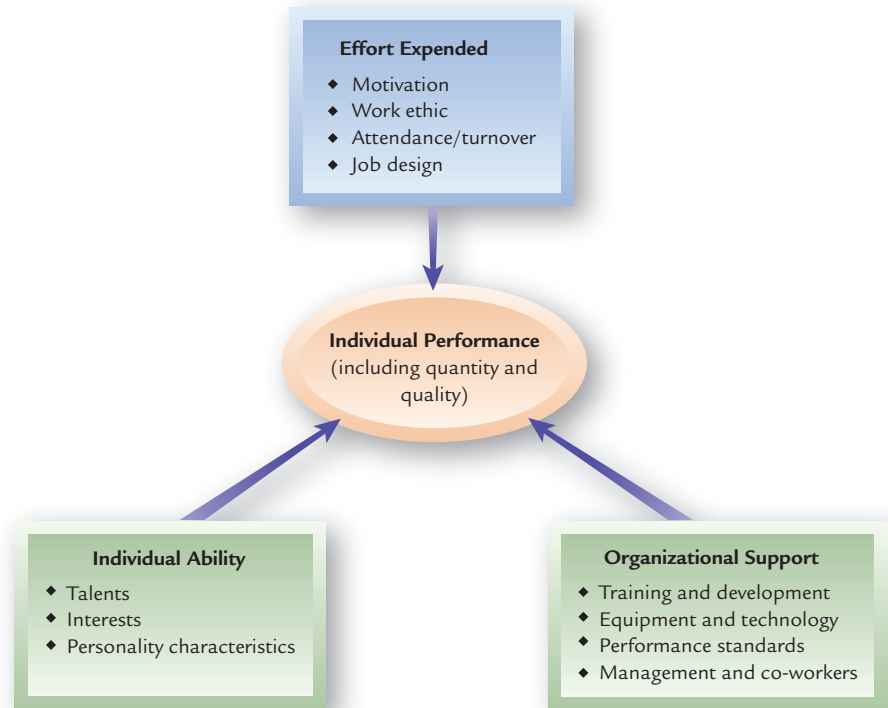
Effort Expended

- Motivation
- Work ethic
- Attendance/turnover
- Job design

Individual Performance (including quantity and quality)

Individual Ability

- Talents
- Interests
- Personality characteristics

Organizational Support

- Training and development
- Equipment and technology
- Performance standards
- Management and co-workers